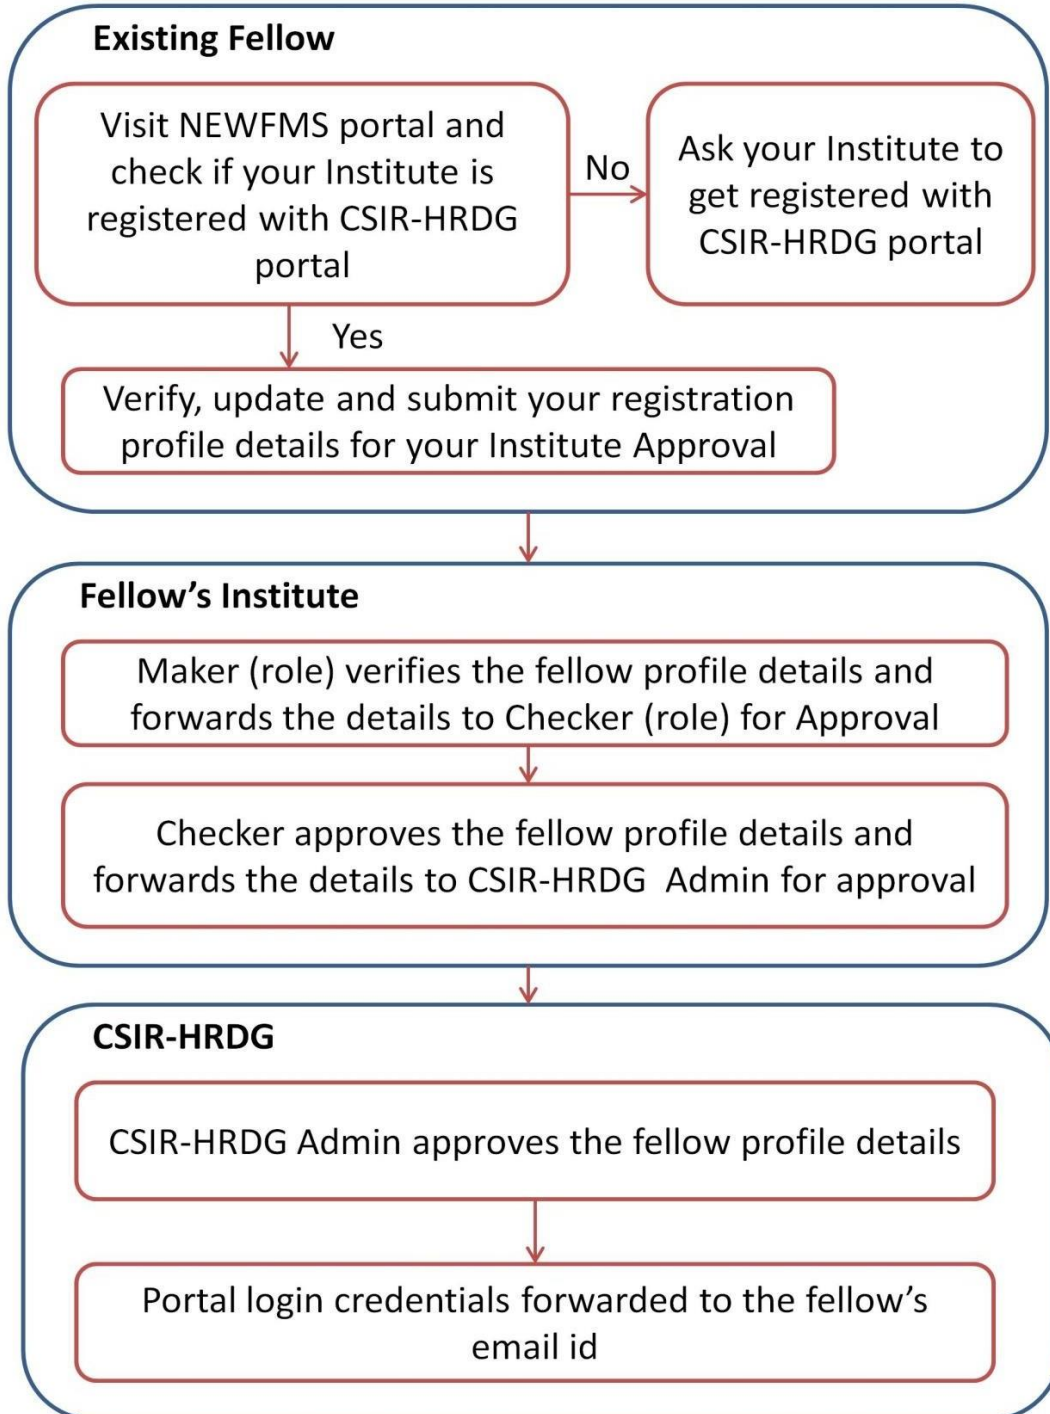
Existing Fellow

Visit NEWFMS portal and check if your Institute is registered with CSIR-HRDG portal

No

Ask your Institute to get registered with CSIR-HRDG portal

Yes

Verify, update and submit your registration profile details for your Institute Approval

Fellow's Institute

Maker (role) verifies the fellow profile details and forwards the details to Checker (role) for Approval

Checker approves the fellow profile details and forwards the details to CSIR-HRDG Admin for approval

CSIR-HRDG

CSIR-HRDG Admin approves the fellow profile details

Portal login credentials forwarded to the fellow's email id